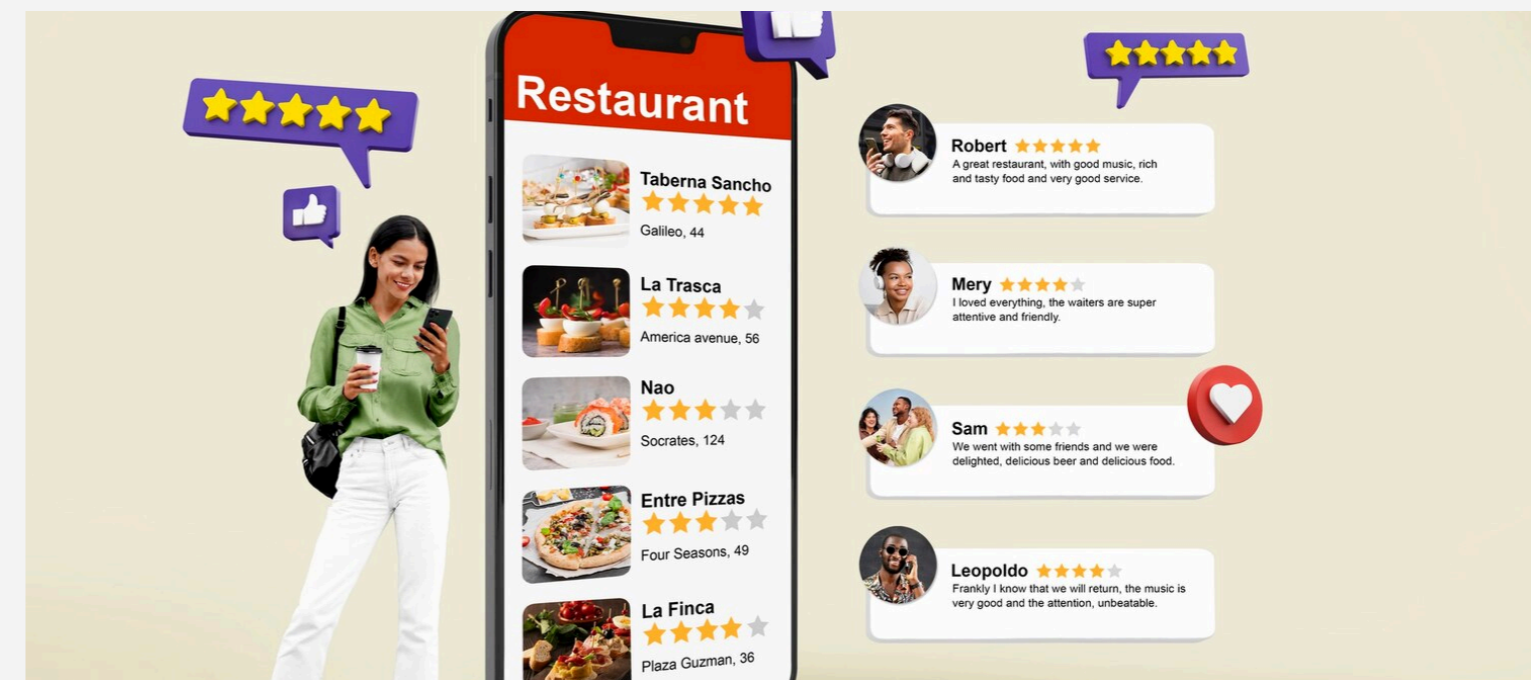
Restaurant

Taberna Sancho
Galileo, 44

La Trasca
America avenue, 56

Nao
Socrates, 124

Entre Pizzas
Four Seasons, 49

La Finca
Plaza Guzman, 36

Robert
A great restaurant, with good music, rich and tasty food and very good service.

Mery
I loved everything, the waiters are super attentive and friendly.

Sam
We went with some friends and we were delighted, delicious beer and delicious food.

Leopoldo
Frankly I know that we will return, the music is very good and the attention, unbeatable.